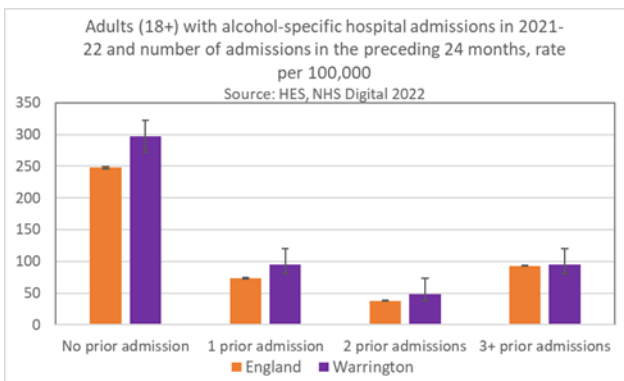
Adults (18+) with alcohol-specific hospital admissions in 2021-22 and number of admissions in the preceding 24 months, rate per 100,000
Source: HES, NHS Digital 2022

350
300
250
200
150
100
50
0

No prior admission
1 prior admission
2 prior admissions
3+ prior admissions

England
Warrington